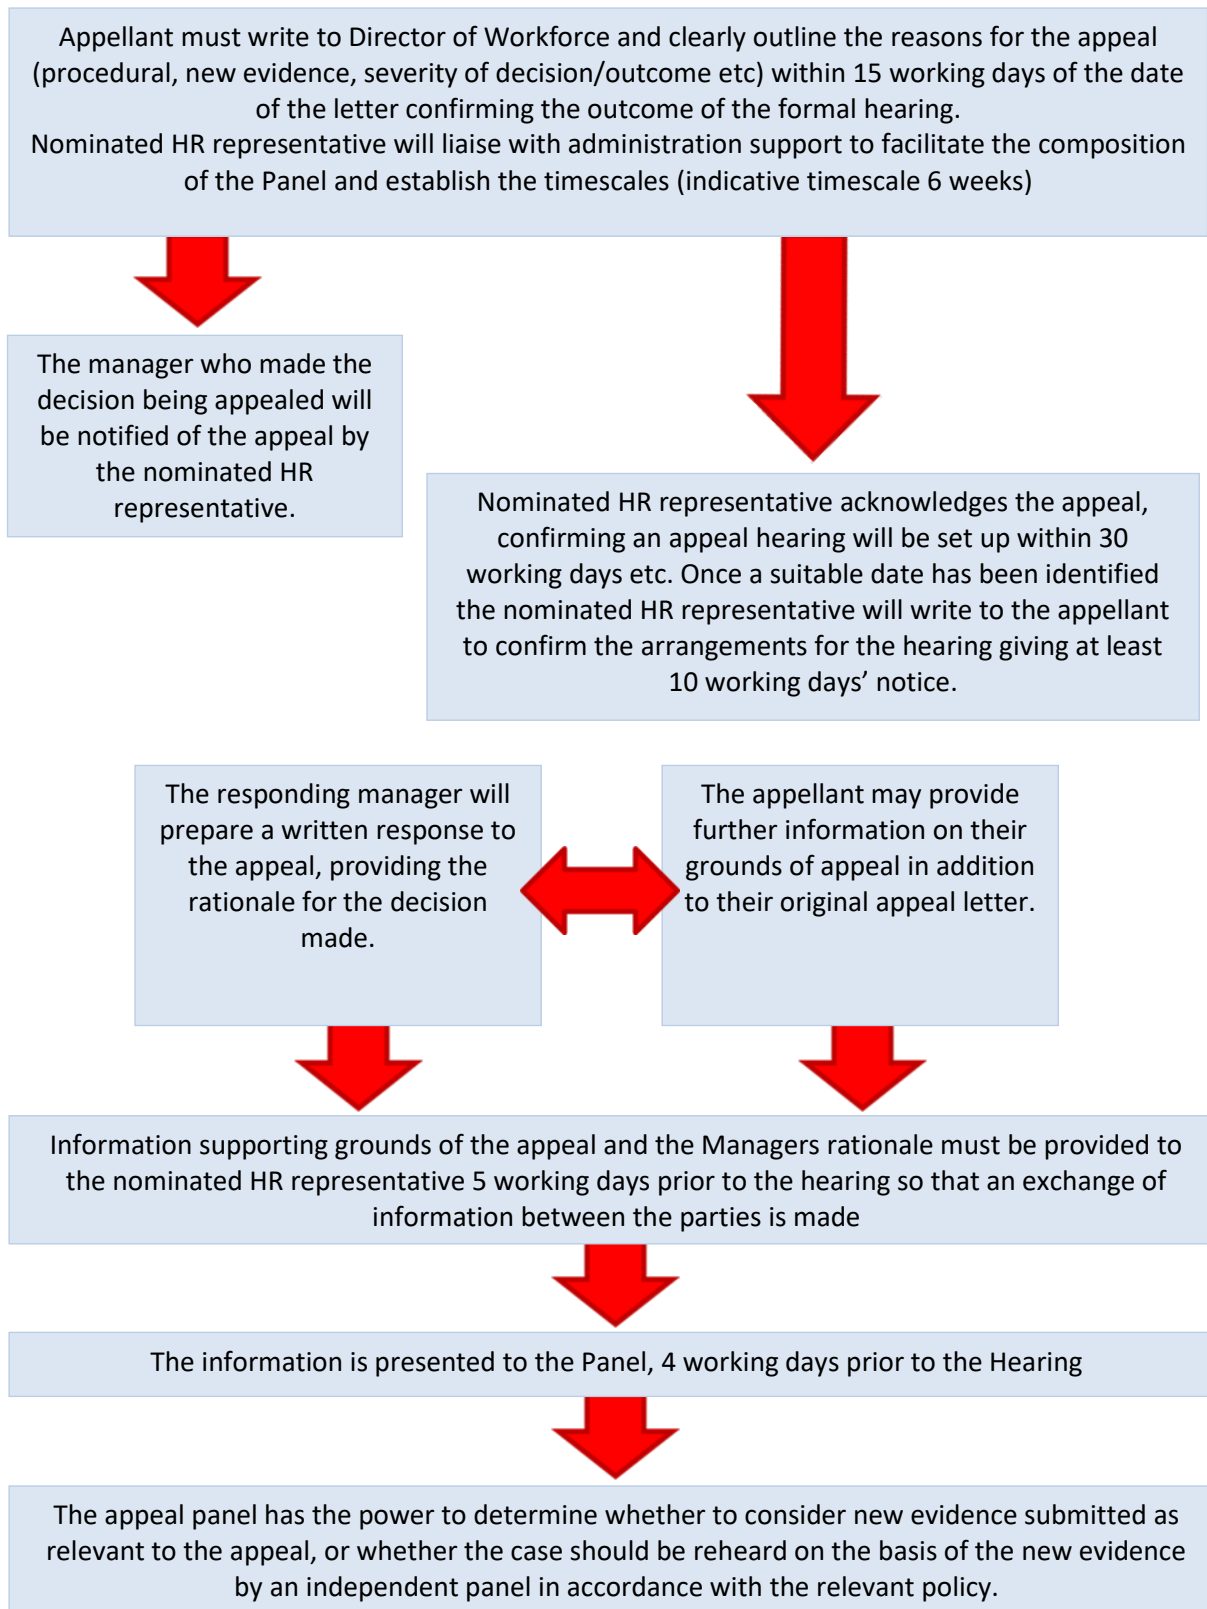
Appellant must write to Director of Workforce and clearly outline the reasons for the appeal (procedural, new evidence, severity of decision/outcome etc) within 15 working days of the date of the letter confirming the outcome of the formal hearing.
Nominated HR representative will liaise with administration support to facilitate the composition of the Panel and establish the timescales (indicative timescale 6 weeks)

The manager who made the decision being appealed will be notified of the appeal by the nominated HR representative.

Nominated HR representative acknowledges the appeal, confirming an appeal hearing will be set up within 30 working days etc. Once a suitable date has been identified the nominated HR representative will write to the appellant to confirm the arrangements for the hearing giving at least 10 working days' notice.

The responding manager will prepare a written response to the appeal, providing the rationale for the decision made.

The appellant may provide further information on their grounds of appeal in addition to their original appeal letter.

Information supporting grounds of the appeal and the Managers rationale must be provided to the nominated HR representative 5 working days prior to the hearing so that an exchange of information between the parties is made

The information is presented to the Panel, 4 working days prior to the Hearing

The appeal panel has the power to determine whether to consider new evidence submitted as relevant to the appeal, or whether the case should be reheard on the basis of the new evidence by an independent panel in accordance with the relevant policy.